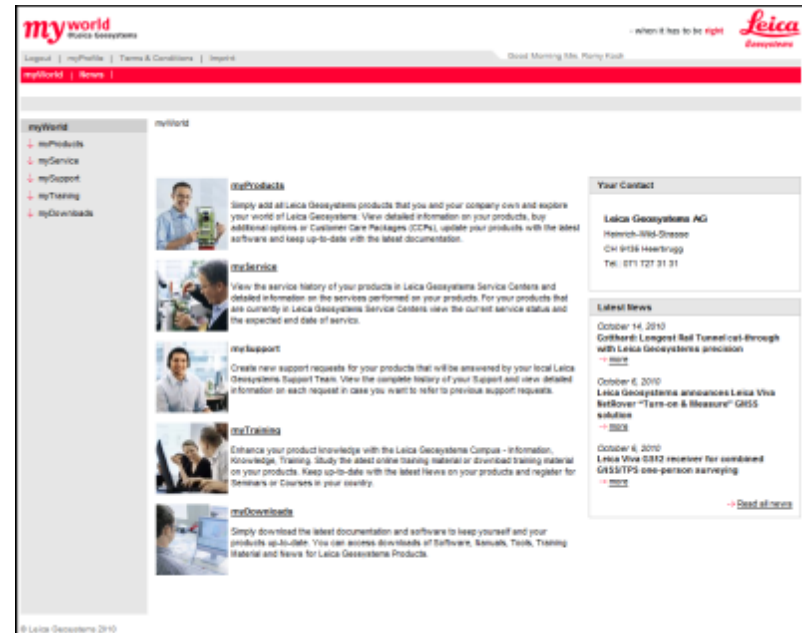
myworld
@Leica Geosystems

- when it has to be right

Leica
Geosystems

Logout | myProfile | Terms & Conditions | Imprint

Good Morning Mr. Rony Koch

myWorld | News |

myWorld
myProducts
myService
mySupport
myTraining
myDownloads

myWorld

myProducts
Simply add all Leica Geosystems products that you and your company own and explore your world of Leica Geosystems. View detailed information on your products, buy additional options or Customer Care Packages (CCPs), update your products with the latest software and keep up-to-date with the latest documentation.

myService
View the service history of your products in Leica Geosystems Service Centers and detailed information on the services performed on your products. For your products that are currently in Leica Geosystems Service Centers view the current service status and the expected end date of service.

mySupport
Create new support requests for your products that will be answered by your local Leica Geosystems Support Team. View the complete history of your Support and view detailed information on each request in case you want to refer to previous support requests.

myTraining
Enhance your product knowledge with the Leica Geosystems Campus - Information, Knowledge, Training. Study the latest online training material or download training material on your products. Keep up-to-date with the latest News on your products and register for Seminars or Courses in your country.

myDownloads
Simply download the latest documentation and software to keep yourself and your products up-to-date. You can access downloads of Software, Manuals, Tools, Training Material and News for Leica Geosystems Products.

Your Contact

Leica Geosystems AG
Heinrich-Wild-Strasse
CH 9435 Heerbrugg
Tel.: 071 727 31 31

Latest News

October 14, 2010
Gotthard: Longest Rail Tunnel cut-through with Leica Geosystems precision
→ more

October 6, 2010
Leica Geosystems announces Leica Viva NetRover "Turn-on & Measure" GNSS solution
→ more

October 6, 2010
Leica Viva GS12 receiver for combined GNSS/TPS one-person surveying
→ more

→ Read all news

© Leica Geosystems 2010